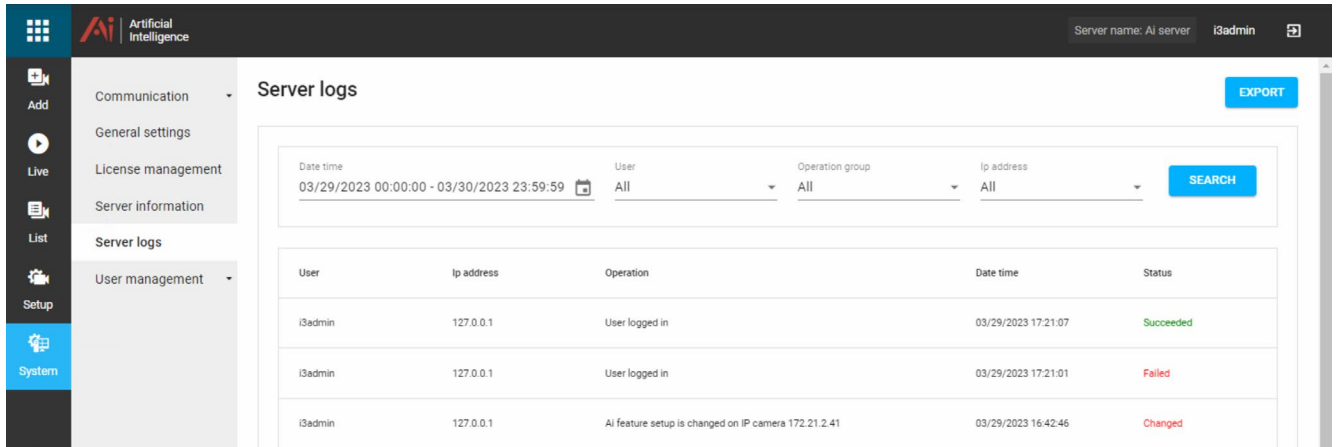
Ai Artificial Intelligence

Server name: Ai server i3admin

Add

Live

List

Setup

System

Communication

General settings

License management

Server information

Server logs

User management

Server logs

EXPORT

Date time
03/29/2023 00:00:00 - 03/30/2023 23:59:59

User
All

Operation group
All

Ip address
All

SEARCH

| User | Ip address | Operation | Date time | Status |
|---|---|---|---|---|
| i3admin | 127.0.0.1 | User logged in | 03/29/2023 17:21:07 | Succeeded |
| i3admin | 127.0.0.1 | User logged in | 03/29/2023 17:21:01 | Failed |
| i3admin | 127.0.0.1 | Ai feature setup is changed on IP camera 172.21.2.41 | 03/29/2023 16:42:46 | Changed |